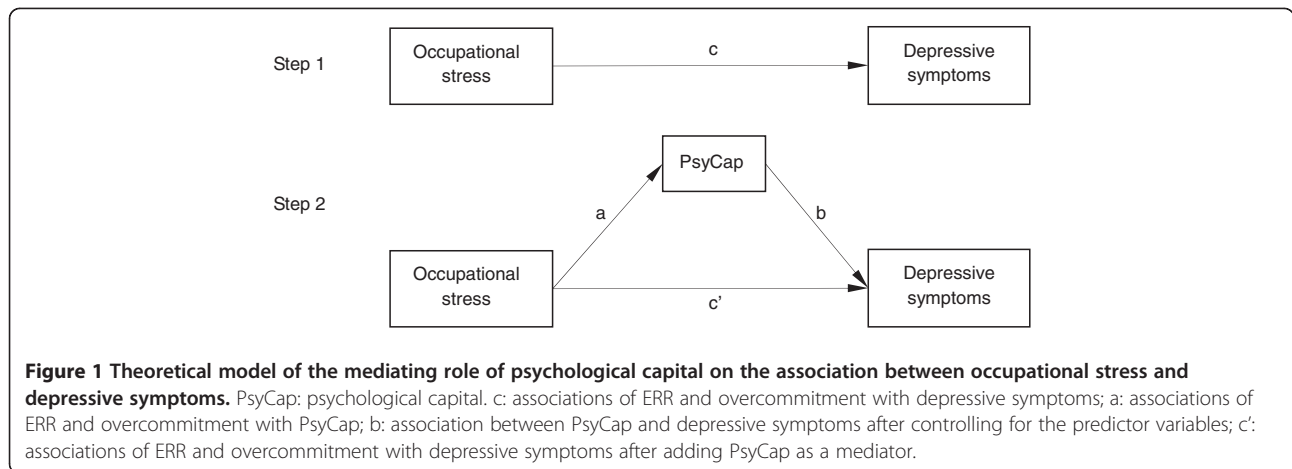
Step 1

Occupational stress

c

Depressive symptoms

Step 2

PsyCap

a

b

Occupational stress

c'

Depressive symptoms

**Figure 1 Theoretical model of the mediating role of psychological capital on the association between occupational stress and depressive symptoms.** PsyCap: psychological capital. c: associations of ERR and overcommitment with depressive symptoms; a: associations of ERR and overcommitment with PsyCap; b: association between PsyCap and depressive symptoms after controlling for the predictor variables; c': associations of ERR and overcommitment with depressive symptoms after adding PsyCap as a mediator.